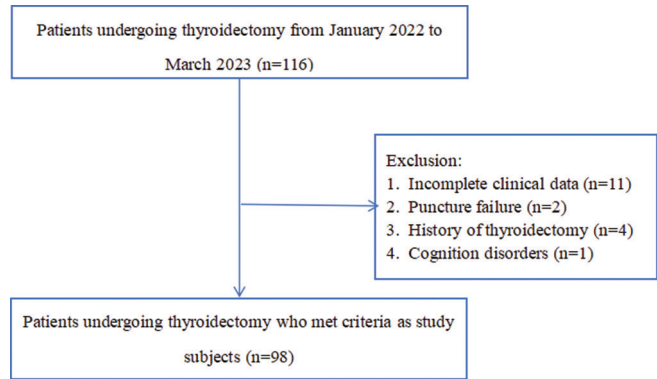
Patients undergoing thyroidectomy from January 2022 to March 2023 (n=116)

Exclusion:
1. Incomplete clinical data (n=11)
2. Puncture failure (n=2)
3. History of thyroidectomy (n=4)
4. Cognition disorders (n=1)

Patients undergoing thyroidectomy who met criteria as study subjects (n=98)